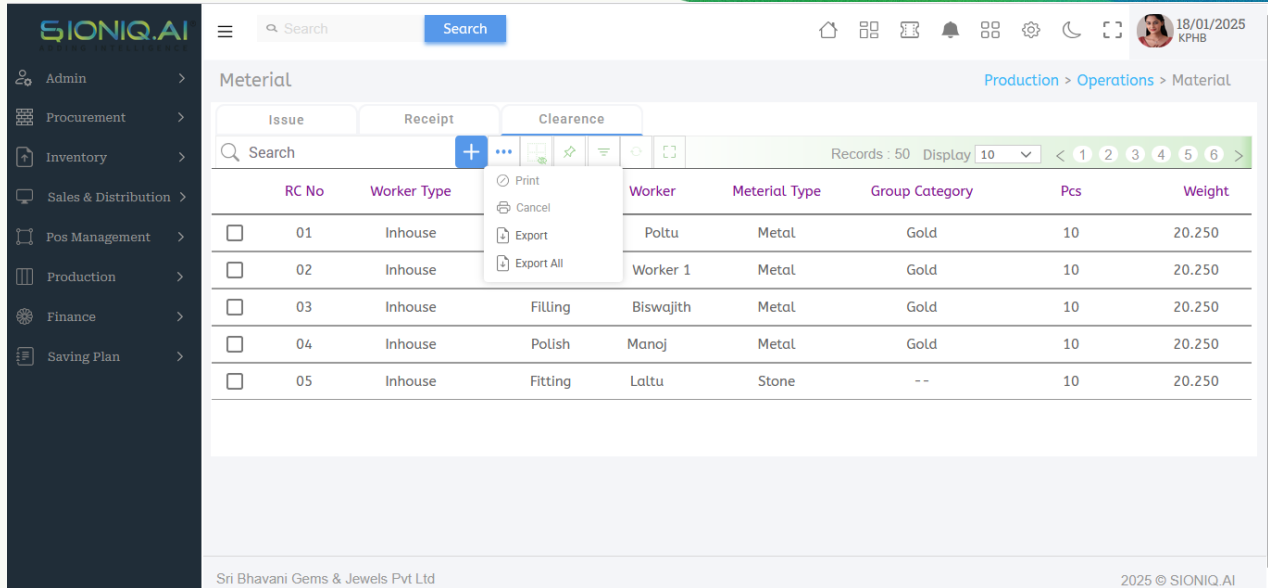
SIONIQ.AI

Admin
Procurement
Inventory
Sales & Distribution
Pos Management
Production
Finance
Saving Plan

Search
Search

18/01/2025
KPHB

Meterial

Production > Operations > Material

Issue
Receipt
Clearence

Search

Records : 50 Display 10

< 1 2 3 4 5 6 >

Print
Cancel
Export
Export All

| | RC No | Worker Type | | Worker | Meterial Type | Group Category | Pcs | Weight |
|---|---|---|---|---|---|---|---|---|
| | 01 | Inhouse | | Poltu | Metal | Gold | 10 | 20.250 |
| | 02 | Inhouse | | Worker 1 | Metal | Gold | 10 | 20.250 |
| | 03 | Inhouse | Filling | Biswajith | Metal | Gold | 10 | 20.250 |
| | 04 | Inhouse | Polish | Manoj | Metal | Gold | 10 | 20.250 |
| | 05 | Inhouse | Fitting | Laltu | Stone | -- | 10 | 20.250 |

Sri Bhavani Gems & Jewels Pvt Ltd

2025 © SIONIQ.AI